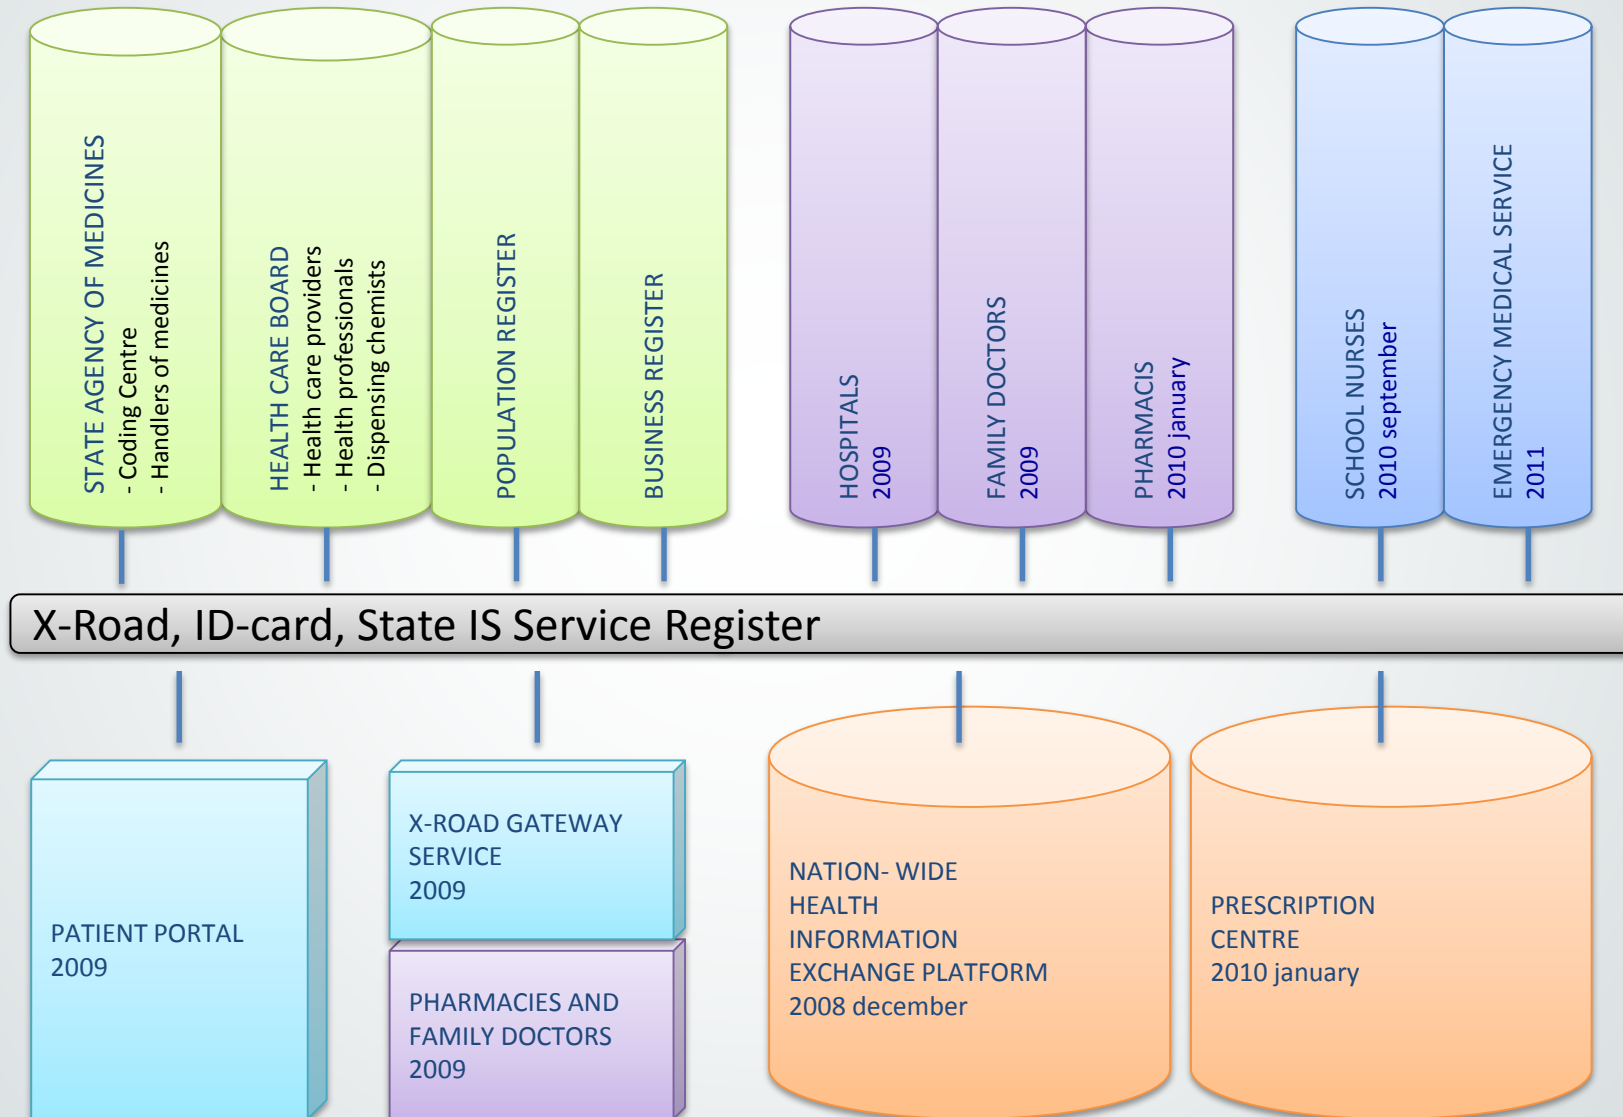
STATE AGENCY OF MEDICINES
- Coding Centre
- Handlers of medicines

HEALTH CARE BOARD
- Health care providers
- Health professionals
- Dispensing chemists

POPULATION REGISTER

BUSINESS REGISTER

HOSPITALS
2009

FAMILY DOCTORS
2009

PHARMACIS
2010 january

SCHOOL NURSES
2010 september

EMERGENCY MEDICAL SERVICE
2011

X-Road, ID-card, State IS Service Register

PATIENT PORTAL
2009

X-ROAD GATEWAY SERVICE
2009

PHARMACIES AND FAMILY DOCTORS
2009

NATION- WIDE HEALTH INFORMATION EXCHANGE PLATFORM
2008 december

PRESCRIPTION CENTRE
2010 january